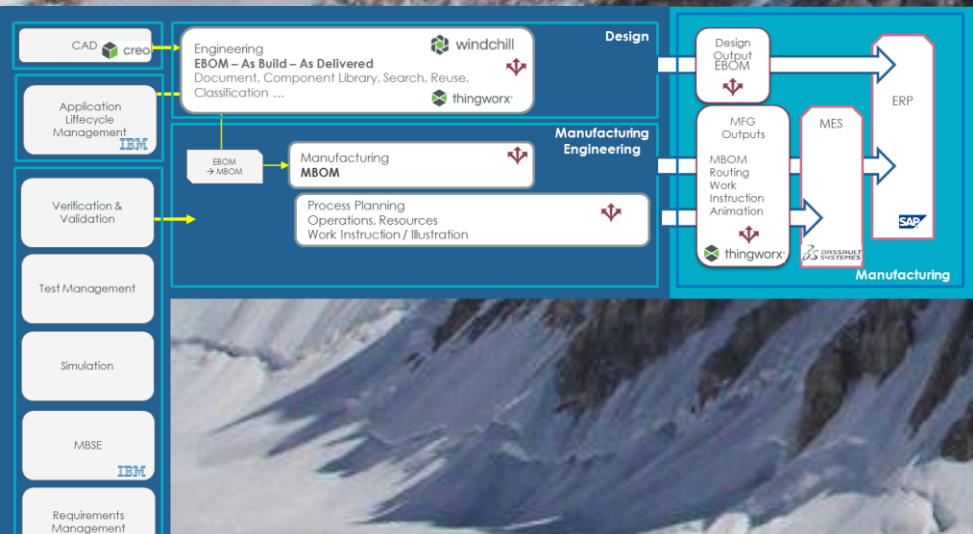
CAD creo

Application Lifecycle Management IBM

Verification & Validation

Test Management

Simulation

MBSE IBM

Requirements Management

Design

Engineering
EBOM – As Build – As Delivered
Document, Component Library, Search, Reuse, Classification ...

windchill

thingworx

Manufacturing Engineering

EBOM → MBOM

Manufacturing
MBOM

Process Planning
Operations, Resources
Work Instruction / Illustration

Design Output EBOM

MFG Outputs

MBOM
Routing
Work Instruction
Animation

thingworx

MES

DASSAULT SYSTEMES

ERP

SAP

Manufacturing